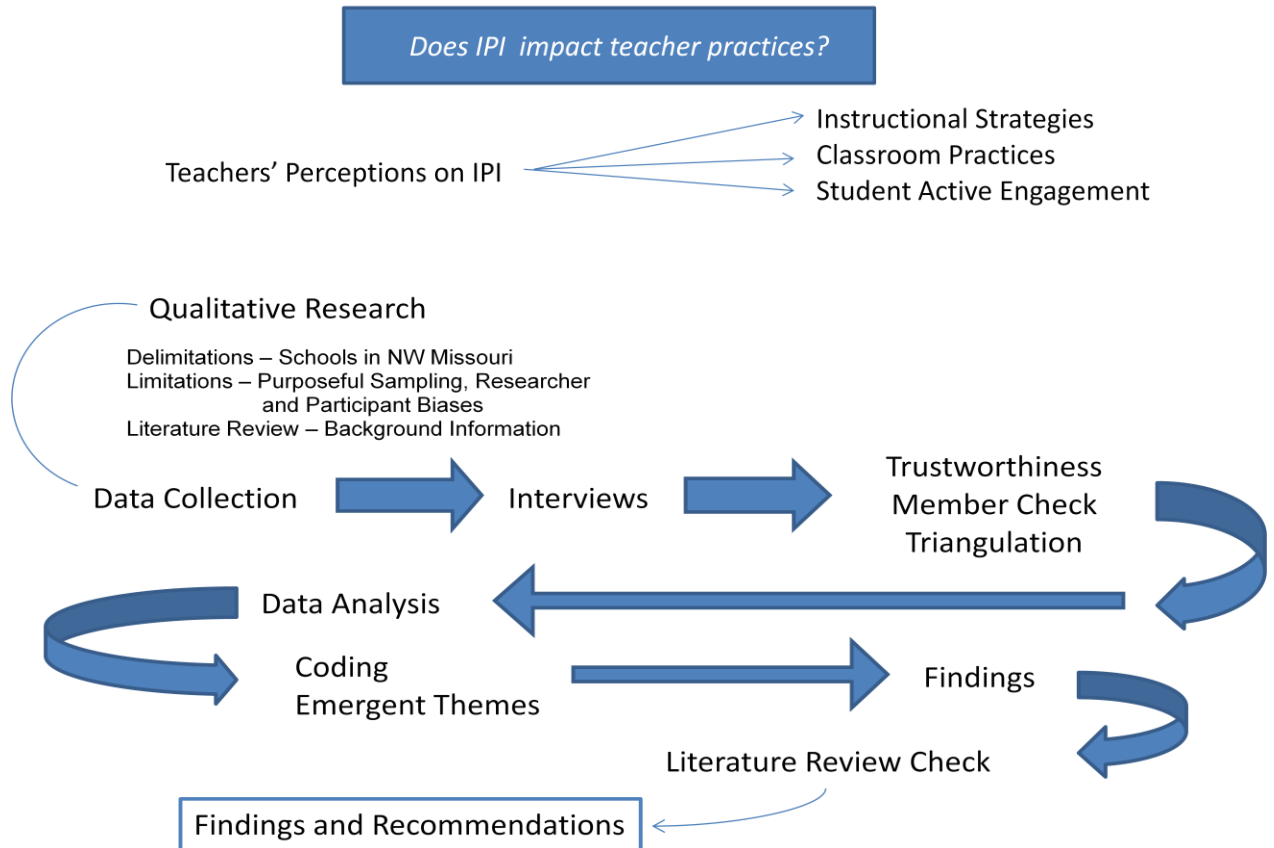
Does IPI impact teacher practices?

Teachers' Perceptions on IPI

Instructional Strategies
Classroom Practices
Student Active Engagement

Qualitative Research

Delimitations – Schools in NW Missouri
Limitations – Purposeful Sampling, Researcher and Participant Biases
Literature Review – Background Information

Data Collection

Interviews

Trustworthiness
Member Check
Triangulation

Data Analysis

Coding
Emergent Themes

Findings

Literature Review Check

Findings and Recommendations